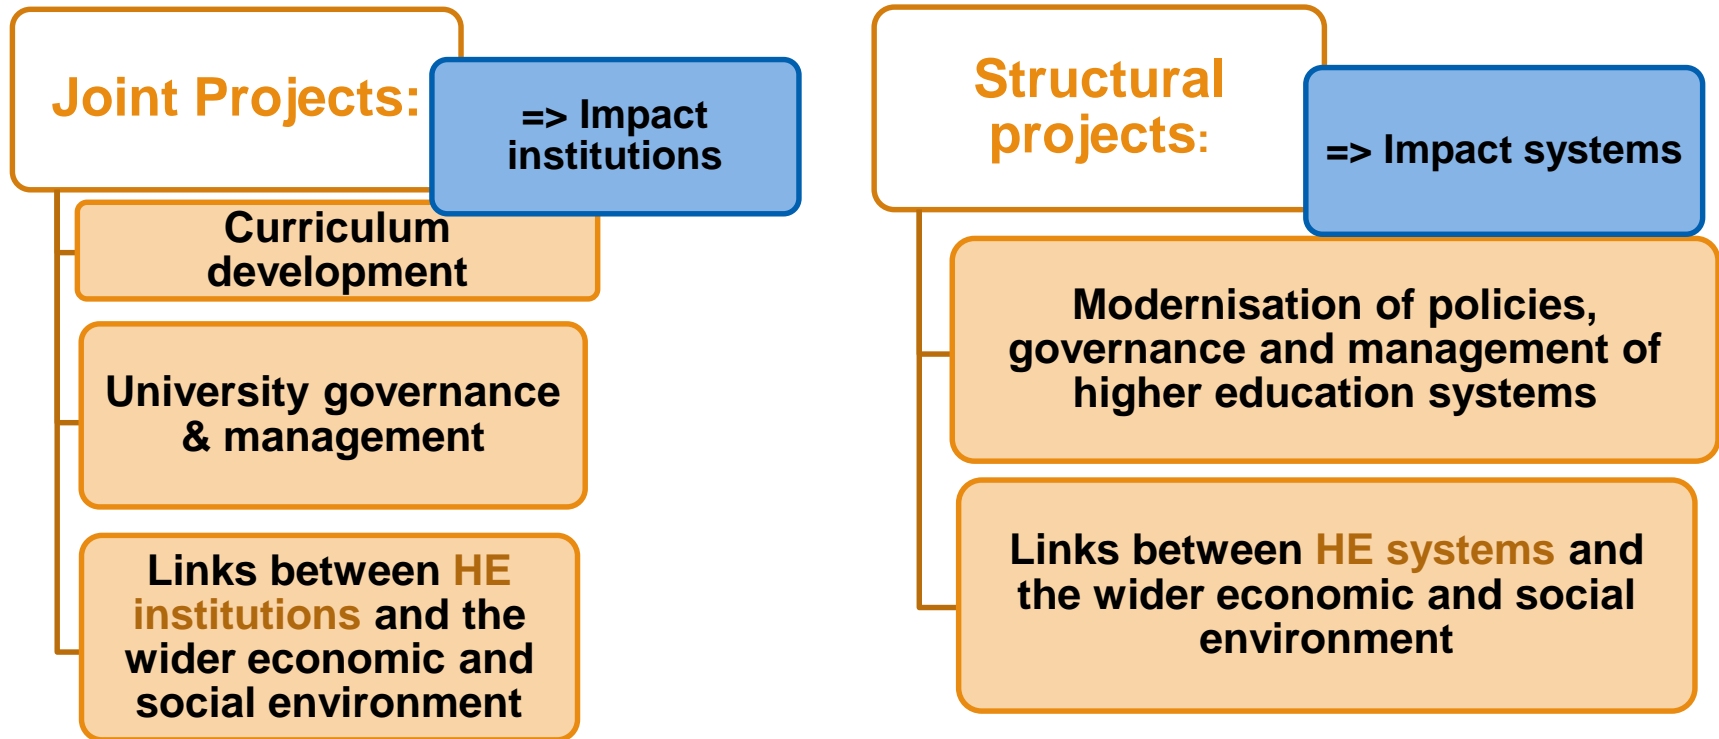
Joint Projects:

=> Impact institutions

Curriculum development

University governance & management

Links between HE institutions and the wider economic and social environment

Structural projects:

=> Impact systems

Modernisation of policies, governance and management of higher education systems

Links between HE systems and the wider economic and social environment